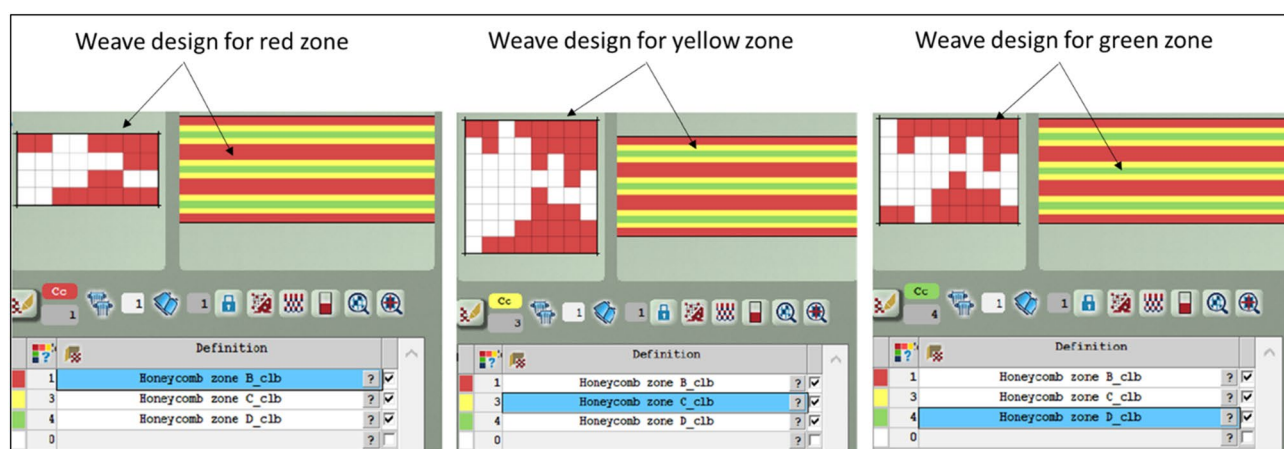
Weave design for red zone

Cc
1

1 1

| | | Definition | | |
|---|---|---|---|---|
| | 1 | Honeycomb zone B_clb | ? | ☑ |
| | 3 | Honeycomb zone C_clb | ? | ☑ |
| | 4 | Honeycomb zone D_clb | ? | ☑ |
| | 0 | | ? | ☐ |

Weave design for yellow zone

Cc
3

1 1

| | | Definition | | |
|---|---|---|---|---|
| | 1 | Honeycomb zone B_clb | ? | ☑ |
| | 3 | Honeycomb zone C_clb | ? | ☑ |
| | 4 | Honeycomb zone D_clb | ? | ☑ |
| | 0 | | ? | ☐ |

Weave design for green zone

Cc
4

1 1

| | | Definition | | |
|---|---|---|---|---|
| | 1 | Honeycomb zone B_clb | ? | ☑ |
| | 3 | Honeycomb zone C_clb | ? | ☑ |
| | 4 | Honeycomb zone D_clb | ? | ☑ |
| | 0 | | ? | ☐ |